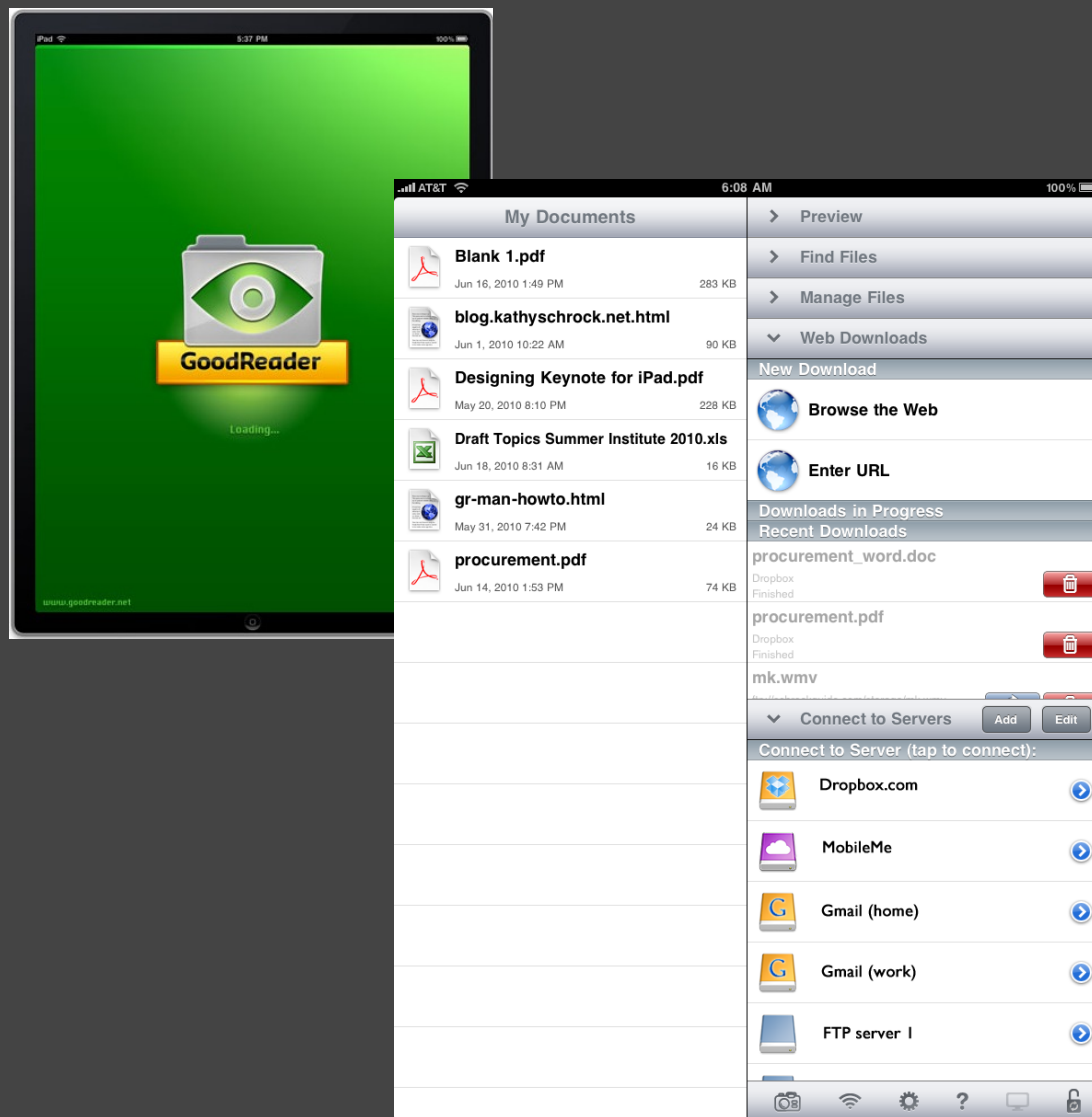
iPad 5:37 PM 100%

GoodReader

Loading...

www.goodreader.net

AT&T 6:08 AM 100%

My Documents

Blank 1.pdf
Jun 16, 2010 1:49 PM 283 KB

blog.kathyschrock.net.html
Jun 1, 2010 10:22 AM 90 KB

Designing Keynote for iPad.pdf
May 20, 2010 8:10 PM 228 KB

Draft Topics Summer Institute 2010.xls
Jun 18, 2010 8:31 AM 16 KB

gr-man-howto.html
May 31, 2010 7:42 PM 24 KB

procurement.pdf
Jun 14, 2010 1:53 PM 74 KB

Preview

Find Files

Manage Files

Web Downloads

New Download

Browse the Web

Enter URL

Downloads in Progress

Recent Downloads

procurement_word.doc
Dropbox
Finished

procurement.pdf
Dropbox
Finished

mk.wmv
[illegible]

Connect to Servers Add Edit

Connect to Server (tap to connect):

Dropbox.com

MobileMe

Gmail (home)

Gmail (work)

FTP server 1